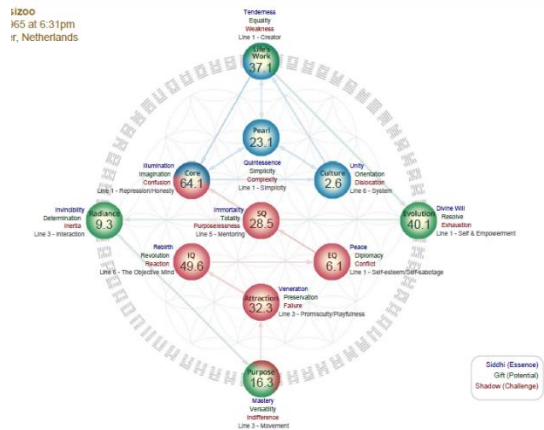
sizoo
965 at 6:31pm
er, Netherlands

Tenderness
Equality
Weakness
Line 1 - Creator

Life's Work
37.1

Pearl
23.1

Illumination
Imagination
Confusion
Line 1 - Repression/Honesty

Core
64.1

Quintessence
Simplicity
Complexity
Line 1 - Simplicity

Culture
2.6

Unity
Orientation
Dislocation
Line 6 - System

Invincibility
Determination
Inertia
Line 3 - Interaction

Radiance
9.3

Immortality
Totality
Purposelessness
Line 5 - Mentoring

SQ
28.5

Evolution
40.1

Divine Will
Resolve
Exhaustion
Line 1 - Self & Empowerment

Rebirth
Revolution
Reaction
Line 6 - The Objective Mind

IQ
49.6

Peace
Diplomacy
Conflict
Line 1 - Self-esteem/Self-sabotage

EQ
6.1

Veneration
Preservation
Failure
Line 3 - Promiscuity/Playfulness

Attraction
32.3

Purpose
16.3

Mastery
Versatility
Indifference
Line 3 - Movement

Siddhi (Essence)
Gift (Potential)
Shadow (Challenge)